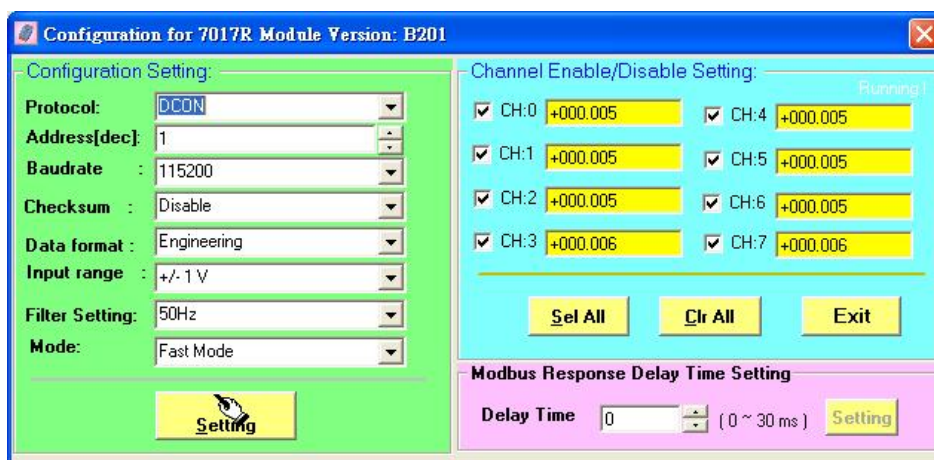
Configuration for 7017R Module Version: B201

Configuration Setting:

Protocol: DCON

Address[dec]: 1

Baudrate : 115200

Checksum : Disable

Data format : Engineering

Input range : +/- 1 V

Filter Setting: 50Hz

Mode: Fast Mode

Setting

Channel Enable/Disable Setting:

Running !

CH:0 +000.005

CH:4 +000.005

CH:1 +000.005

CH:5 +000.005

CH:2 +000.005

CH:6 +000.005

CH:3 +000.006

CH:7 +000.006

Sel All

Clr All

Exit

Modbus Response Delay Time Setting

Delay Time 0 ( 0 ~ 30 ms ) Setting